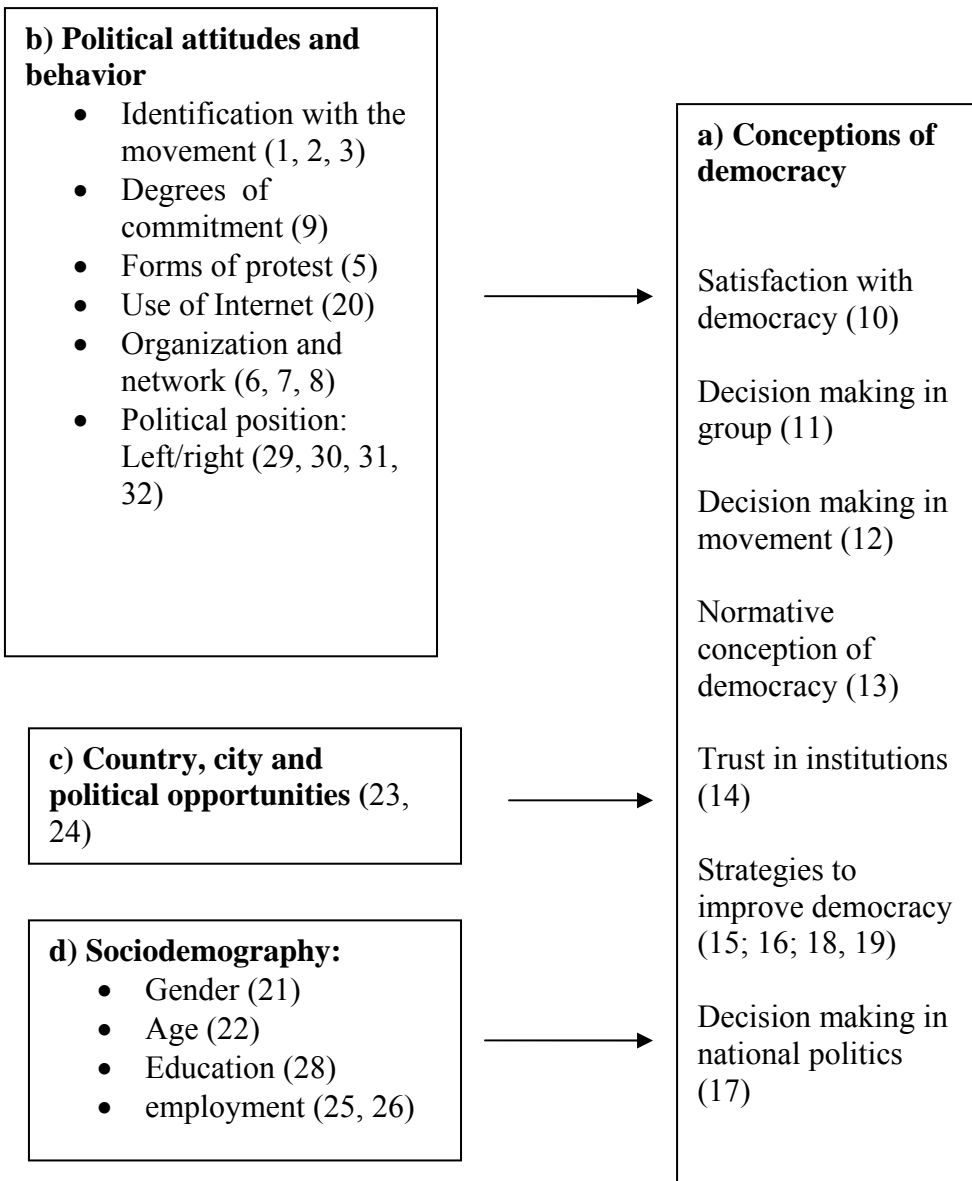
**b) Political attitudes and behavior**
- Identification with the movement (1, 2, 3)
- Degrees of commitment (9)
- Forms of protest (5)
- Use of Internet (20)
- Organization and network (6, 7, 8)
- Political position: Left/right (29, 30, 31, 32)

**c) Country, city and political opportunities (**23, 24)

**d) Sociodemography:**
- Gender (21)
- Age (22)
- Education (28)
- employment (25, 26)

**a) Conceptions of democracy**

Satisfaction with democracy (10)

Decision making in group (11)

Decision making in movement (12)

Normative conception of democracy (13)

Trust in institutions (14)

Strategies to improve democracy (15; 16; 18, 19)

Decision making in national politics (17)